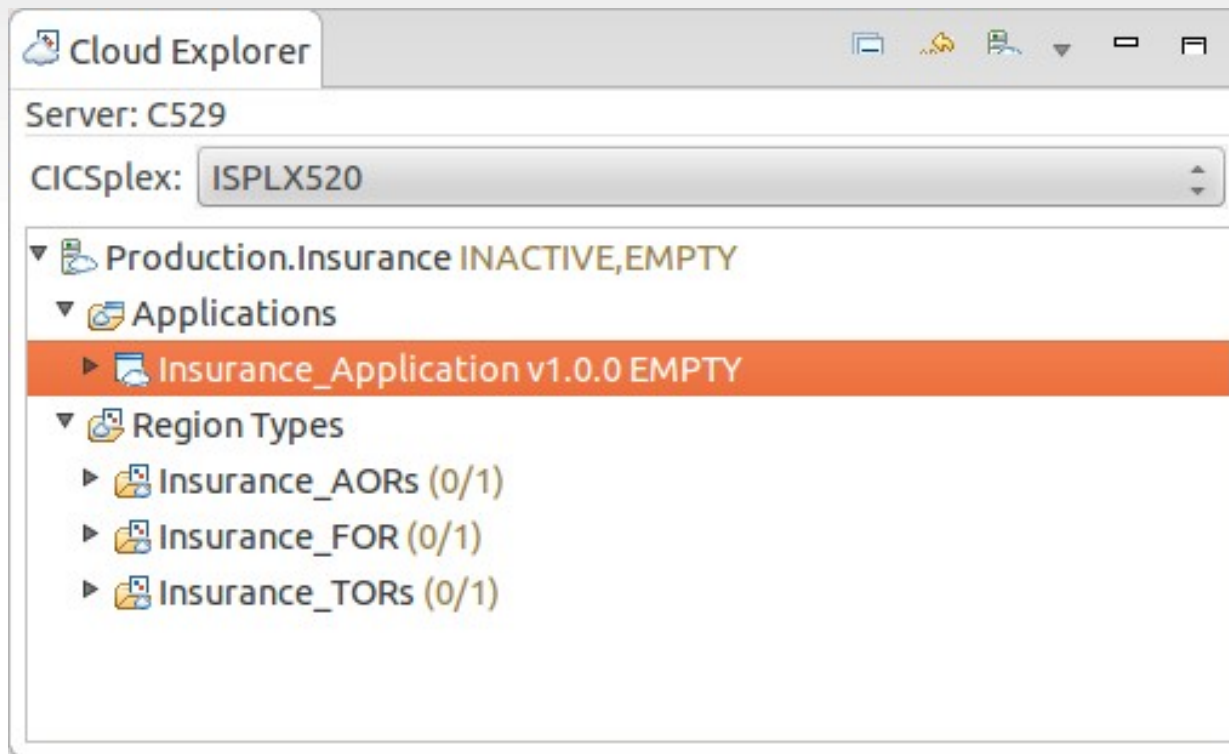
Cloud Explorer

Server: C529

CICSplex: ISPLX520

Production.Insurance INACTIVE,EMPTY

Applications

Insurance_Application v1.0.0 EMPTY

Region Types

Insurance_AORs (0/1)

Insurance_FOR (0/1)

Insurance_TORs (0/1)